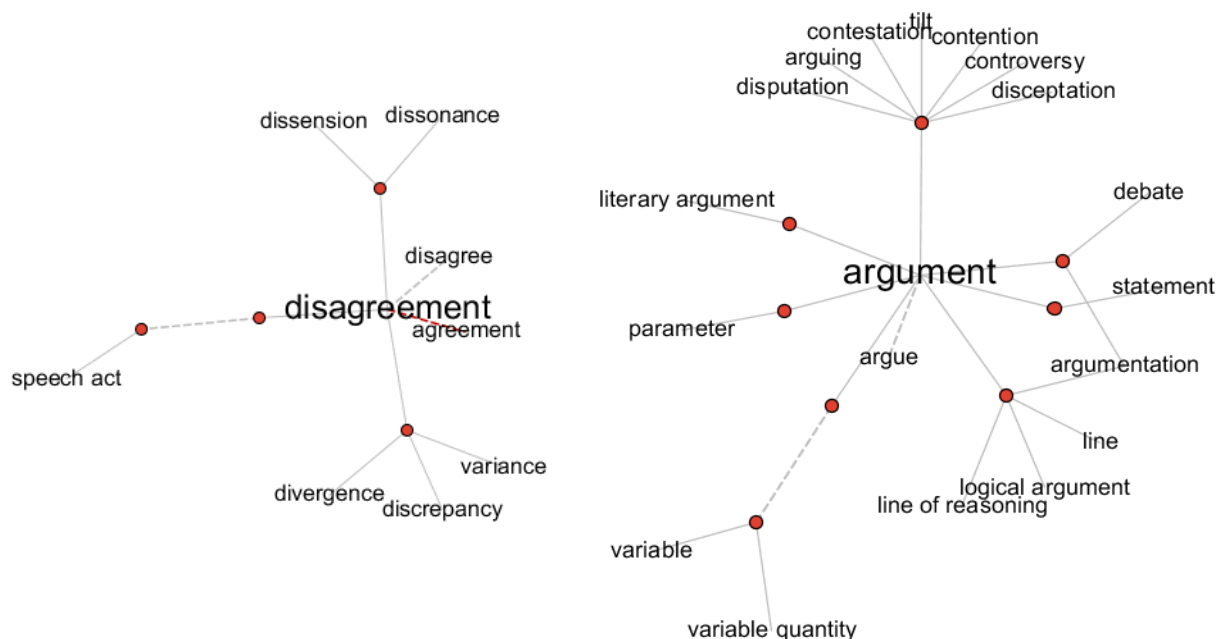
dissension
dissonance
disagree
disagreement
agreement
speech act
variance
divergence
discrepancy

tilt
contestation
contention
arguing
controversy
disputation
disceptation
literary argument
debate
argument
statement
parameter
argue
argumentation
line
logical argument
line of reasoning
variable
variable quantity